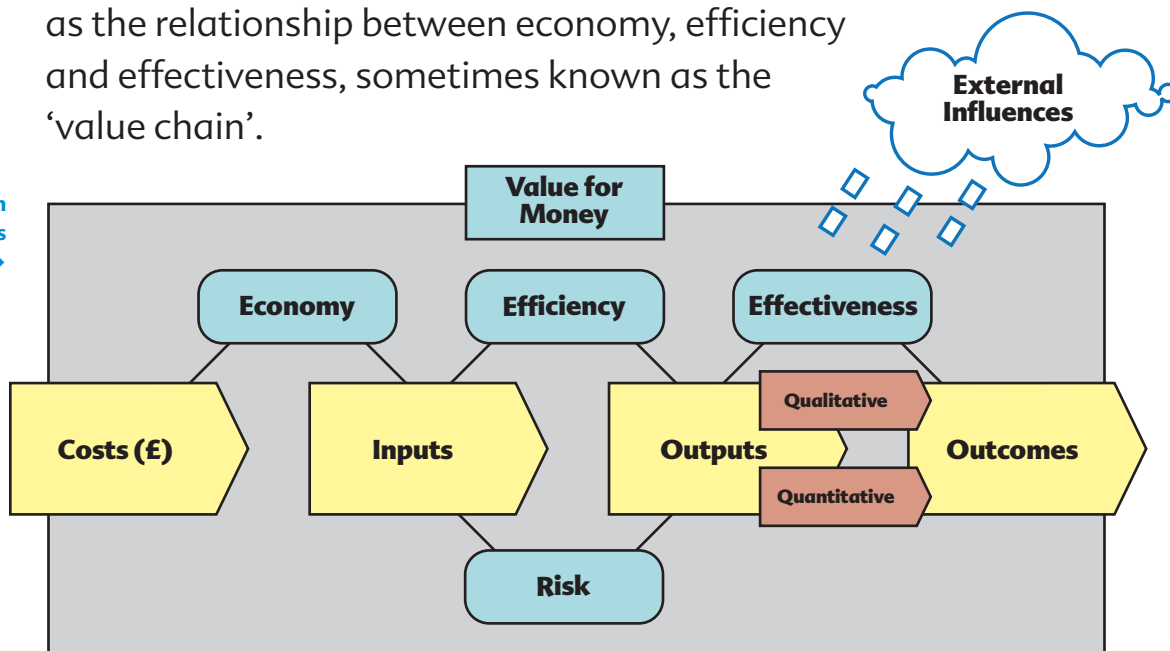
as the relationship between economy, efficiency and effectiveness, sometimes known as the 'value chain'.

External Influences

Value for Money

Economy

Efficiency

Effectiveness

Costs (£)

Inputs

Outputs

Qualitative

Quantitative

Outcomes

Risk